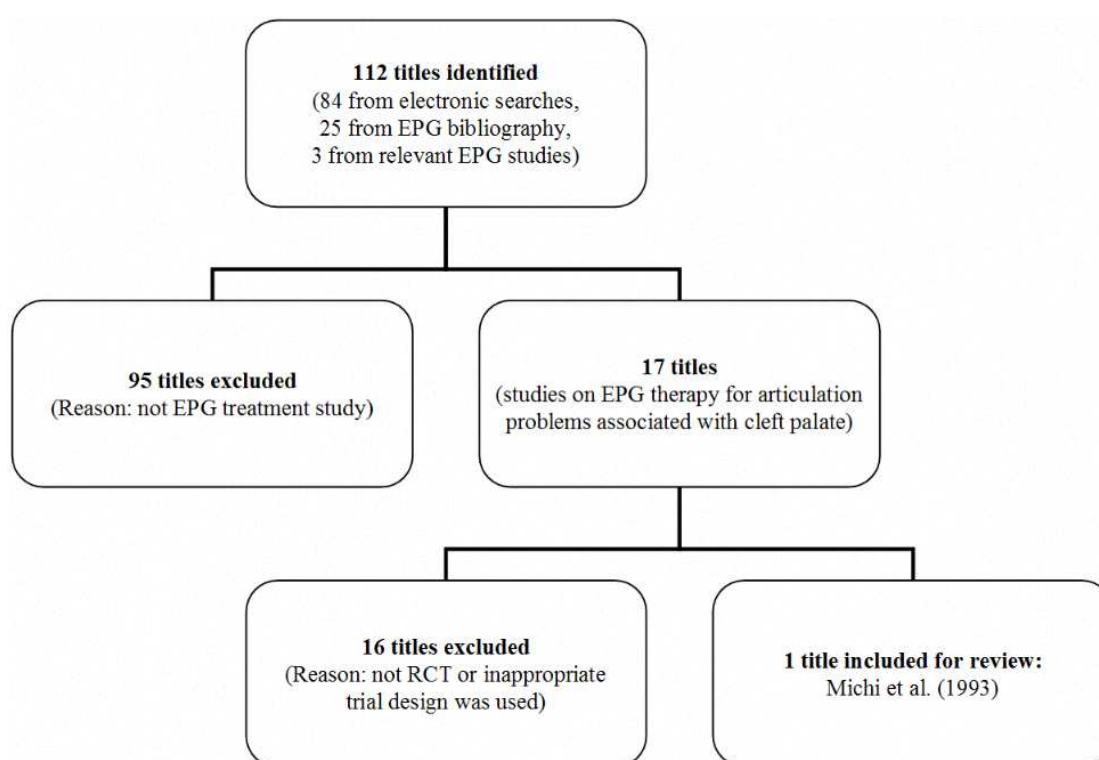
112 titles identified
(84 from electronic searches, 25 from EPG bibliography, 3 from relevant EPG studies)

95 titles excluded
(Reason: not EPG treatment study)

17 titles
(studies on EPG therapy for articulation problems associated with cleft palate)

16 titles excluded
(Reason: not RCT or inappropriate trial design was used)

1 title included for review:
Michi et al. (1993)